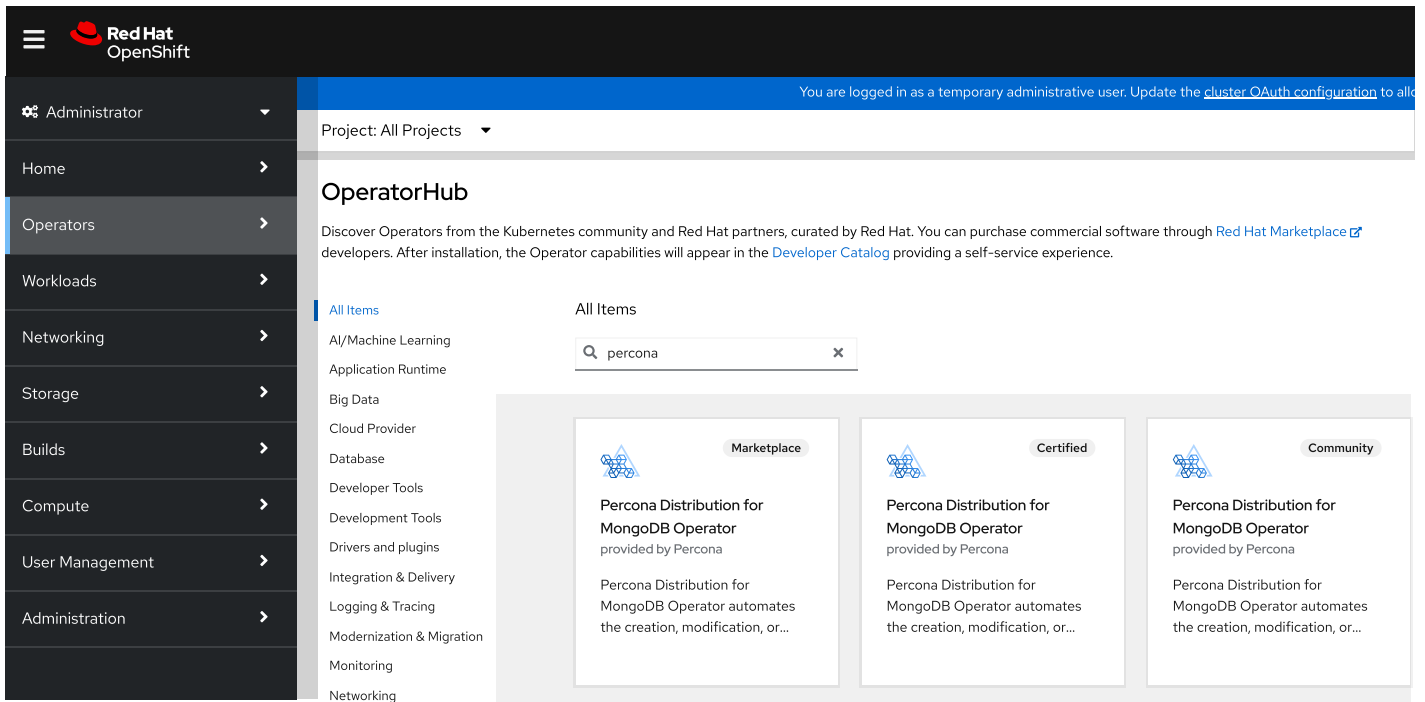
Red Hat
OpenShift

Administrator
Home
Operators
Workloads
Networking
Storage
Builds
Compute
User Management
Administration

You are logged in as a temporary administrative user. Update the cluster OAuth configuration to allo

Project: All Projects

OperatorHub

Discover Operators from the Kubernetes community and Red Hat partners, curated by Red Hat. You can purchase commercial software through Red Hat Marketplace developers. After installation, the Operator capabilities will appear in the Developer Catalog providing a self-service experience.

All Items
AI/Machine Learning
Application Runtime
Big Data
Cloud Provider
Database
Developer Tools
Development Tools
Drivers and plugins
Integration & Delivery
Logging & Tracing
Modernization & Migration
Monitoring
Networking

All Items

percona

Marketplace
Percona Distribution for MongoDB Operator
provided by Percona
Percona Distribution for MongoDB Operator automates the creation, modification, or...

Certified
Percona Distribution for MongoDB Operator
provided by Percona
Percona Distribution for MongoDB Operator automates the creation, modification, or...

Community
Percona Distribution for MongoDB Operator
provided by Percona
Percona Distribution for MongoDB Operator automates the creation, modification, or...